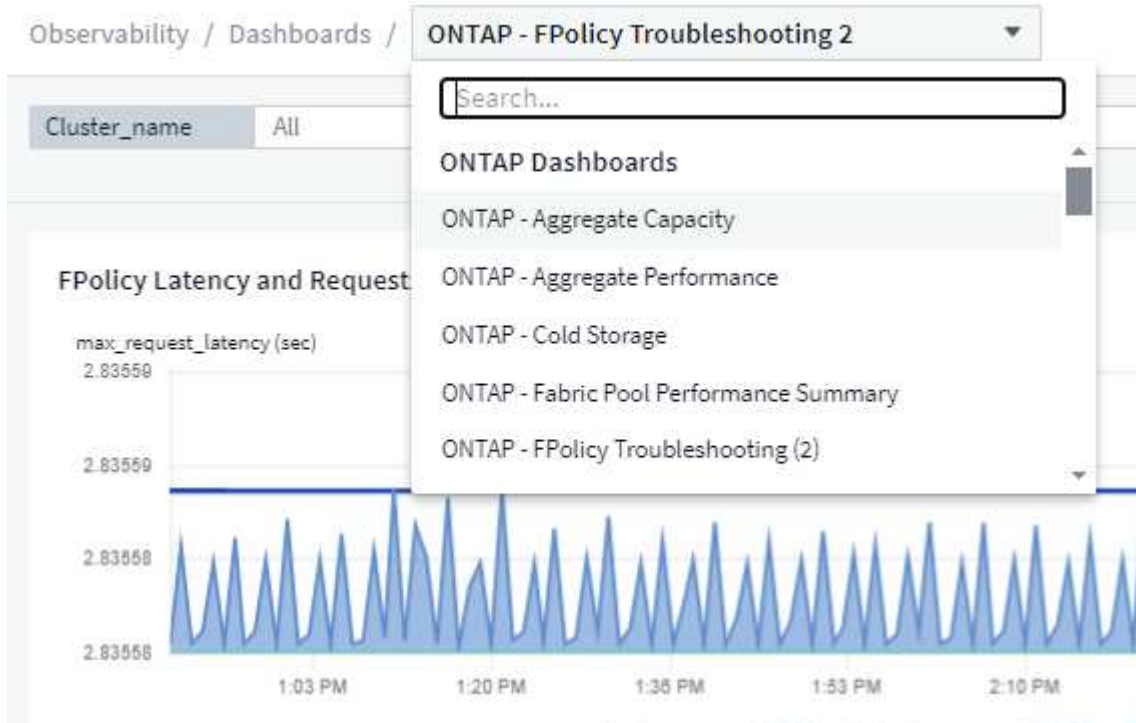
Observability / Dashboards / ONTAP - FPolicy Troubleshooting 2

Search...

ONTAP Dashboards

ONTAP - Aggregate Capacity

ONTAP - Aggregate Performance

ONTAP - Cold Storage

ONTAP - Fabric Pool Performance Summary

ONTAP - FPolicy Troubleshooting (2)

Cluster_name All

FPolicy Latency and Request

max_request_latency (sec)

2.83559

2.83559

2.83558

2.83558

1:03 PM 1:20 PM 1:36 PM 1:53 PM 2:10 PM